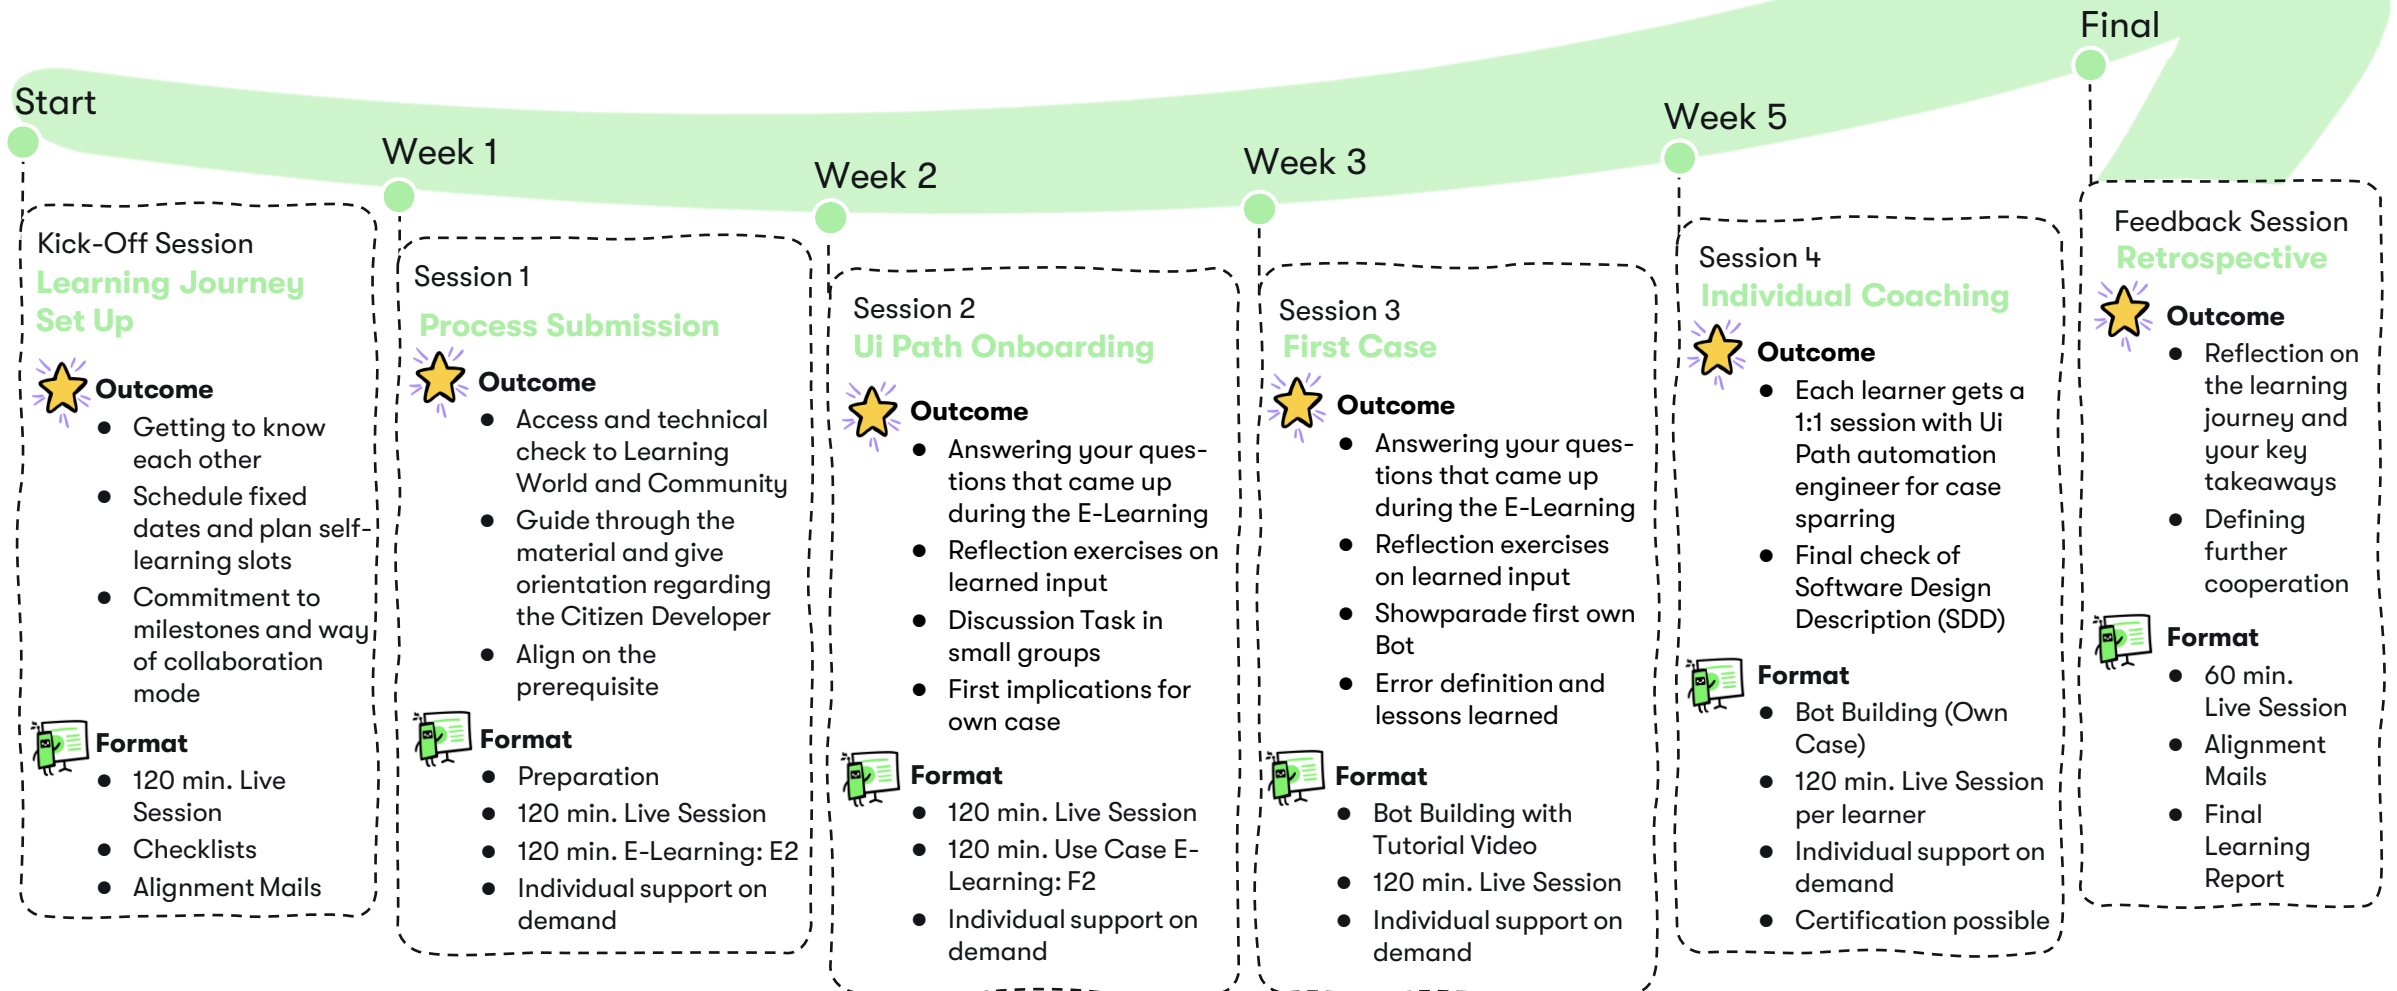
Start

Kick-Off Session
Learning Journey Set Up

Outcome
- Getting to know each other
- Schedule fixed dates and plan self-learning slots
- Commitment to milestones and way of collaboration mode

Format
- 120 min. Live Session
- Checklists
- Alignment Mails

Week 1

Session 1
Process Submission

Outcome
- Access and technical check to Learning World and Community
- Guide through the material and give orientation regarding the Citizen Developer
- Align on the prerequisite

Format
- Preparation
- 120 min. Live Session
- 120 min. E-Learning: E2
- Individual support on demand

Week 2

Session 2
Ui Path Onboarding

Outcome
- Answering your questions that came up during the E-Learning
- Reflection exercises on learned input
- Discussion Task in small groups
- First implications for own case

Format
- 120 min. Live Session
- 120 min. Use Case E-Learning: F2
- Individual support on demand

Week 3

Session 3
First Case

Outcome
- Answering your questions that came up during the E-Learning
- Reflection exercises on learned input
- Showparade first own Bot
- Error definition and lessons learned

Format
- Bot Building with Tutorial Video
- 120 min. Live Session
- Individual support on demand

Week 5

Session 4
Individual Coaching

Outcome
- Each learner gets a 1:1 session with Ui Path automation engineer for case sparring
- Final check of Software Design Description (SDD)

Format
- Bot Building (Own Case)
- 120 min. Live Session per learner
- Individual support on demand
- Certification possible

Final

Feedback Session
Retrospective

Outcome
- Reflection on the learning journey and your key takeaways
- Defining further cooperation

Format
- 60 min. Live Session
- Alignment Mails
- Final Learning Report